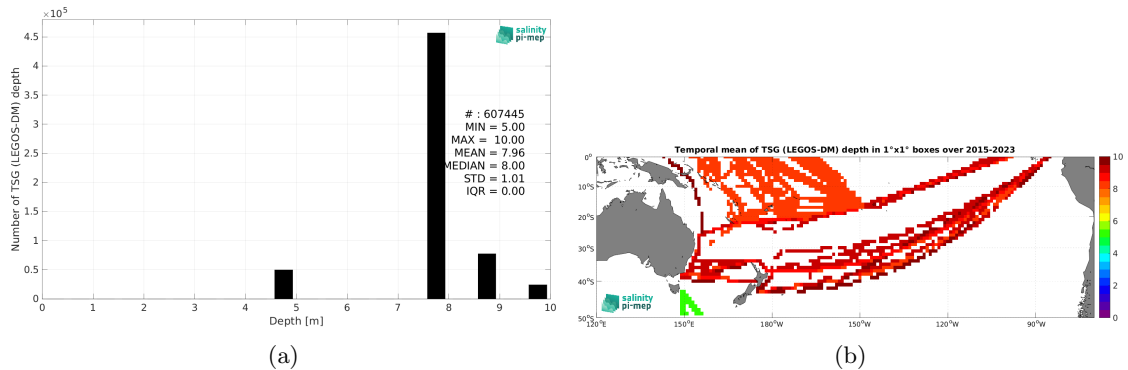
$\times10^5$

4.5
4
3.5
3
2.5
2
1.5
1
0.5
0

Number of TSG (LEGOS-DM) depth

salinity pi-mep

# : 607445
MIN = 5.00
MAX = 10.00
MEAN = 7.96
MEDIAN = 8.00
STD = 1.01
IQR = 0.00

0 1 2 3 4 5 6 7 8 9 10

Depth [m]

(a)

Temporal mean of TSG (LEGOS-DM) depth in 1°x1° boxes over 2015-2023

0°
10°S
20°S
30°S
40°S
50°S

120°E 150°E 180°W 150°W 120°W 90°W

salinity pi-mep

10
8
6
4
2
0

(b)